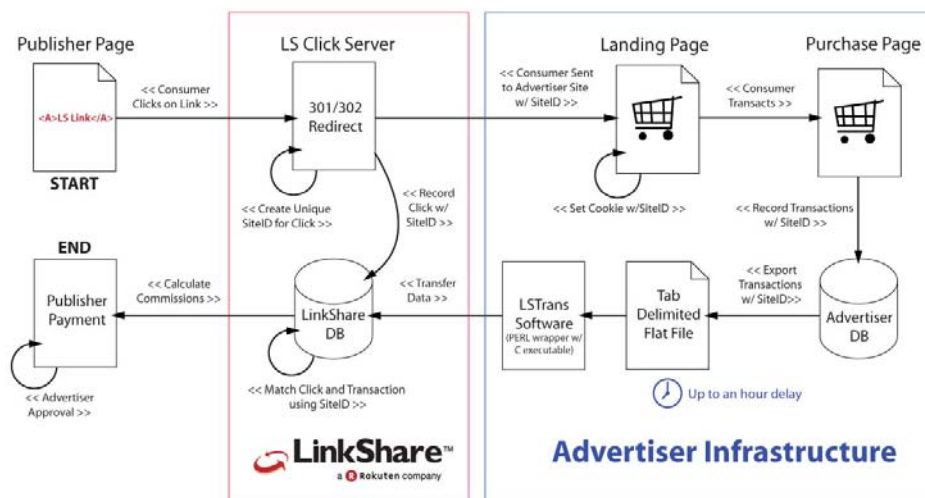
Publisher Page

<A>LS Link</A>

START

<< Consumer Clicks on Link >>

LS Click Server

301/302 Redirect

<< Create Unique SiteID for Click >>

<< Record Click w/ SiteID >>

Landing Page

<< Consumer Sent to Advertiser Site w/ SiteID >>

<< Set Cookie w/SiteID >>

Purchase Page

<< Consumer Transacts >>

<< Record Transactions w/ SiteID >>

END

Publisher Payment

<< Calculate Commissions >>

<< Advertiser Approval >>

LinkShare DB

<< Transfer Data >>

<< Match Click and Transaction using SiteID >>

LSTrans Software (PERL wrapper w/ C executable)

Tab Delimited Flat File

<< Export Transactions w/ SiteID>>

Advertiser DB

Up to an hour delay

LinkShare™

a Rakuten company

Advertiser Infrastructure